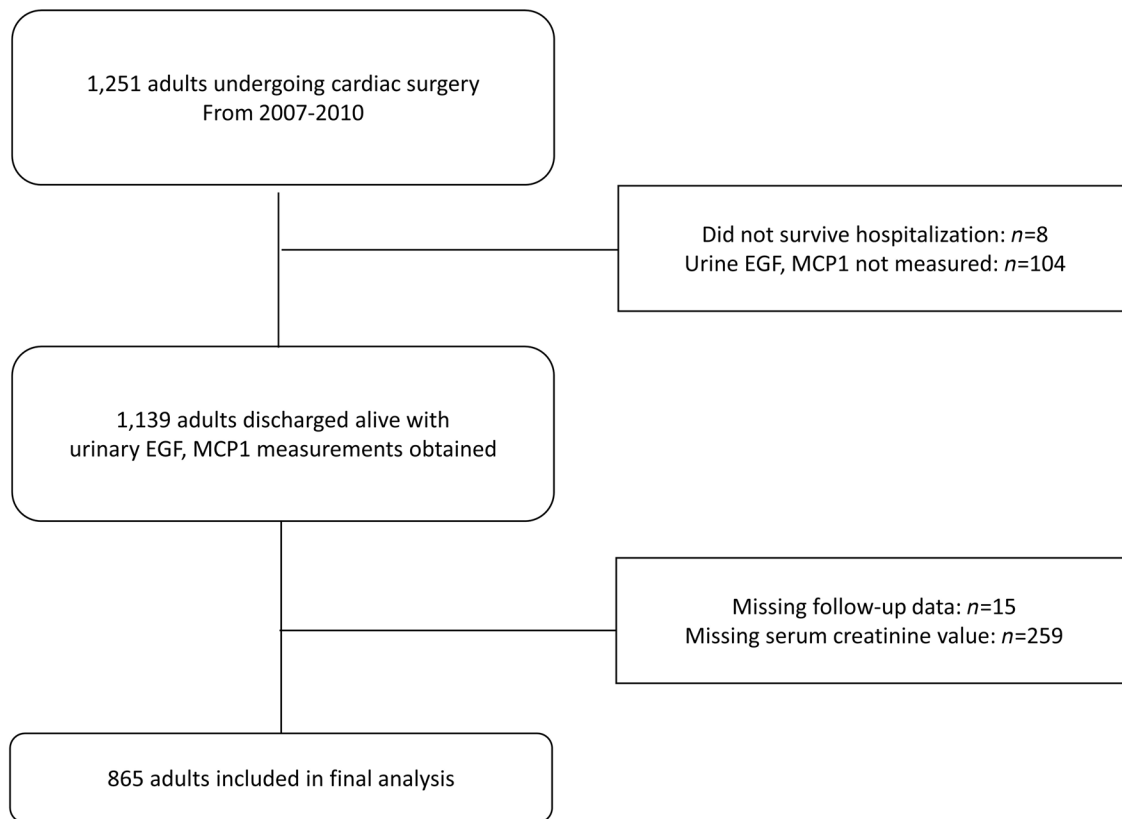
1,251 adults undergoing cardiac surgery
From 2007-2010

Did not survive hospitalization: $n$=8
Urine EGF, MCP1 not measured: $n$=104

1,139 adults discharged alive with
urinary EGF, MCP1 measurements obtained

Missing follow-up data: $n$=15
Missing serum creatinine value: $n$=259

865 adults included in final analysis